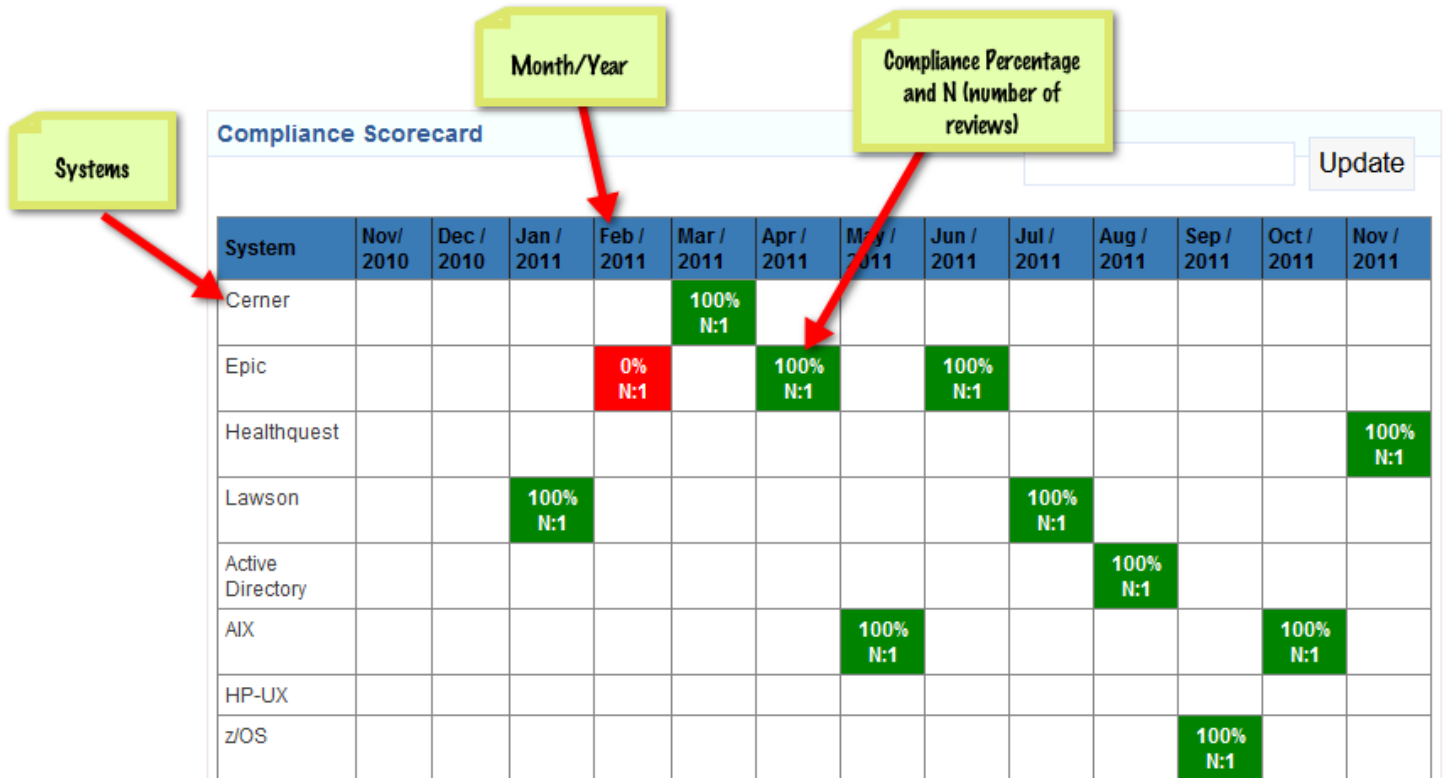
Month/Year

Compliance Percentage and N (number of reviews)

Systems

Compliance Scorecard

Update

| System | Nov/ 2010 | Dec / 2010 | Jan / 2011 | Feb / 2011 | Mar / 2011 | Apr / 2011 | May / 2011 | Jun / 2011 | Jul / 2011 | Aug / 2011 | Sep / 2011 | Oct / 2011 | Nov / 2011 |
|---|---|---|---|---|---|---|---|---|---|---|---|---|---|
| Cerner | | | | | 100% N:1 | | | | | | | | |
| Epic | | | | 0% N:1 | | 100% N:1 | | 100% N:1 | | | | | |
| Healthquest | | | | | | | | | | | | | 100% N:1 |
| Lawson | | | 100% N:1 | | | | | | 100% N:1 | | | | |
| Active Directory | | | | | | | | | | 100% N:1 | | | |
| AIX | | | | | | | 100% N:1 | | | | | 100% N:1 | |
| HP-UX | | | | | | | | | | | | | |
| z/OS | | | | | | | | | | | 100% N:1 | | |